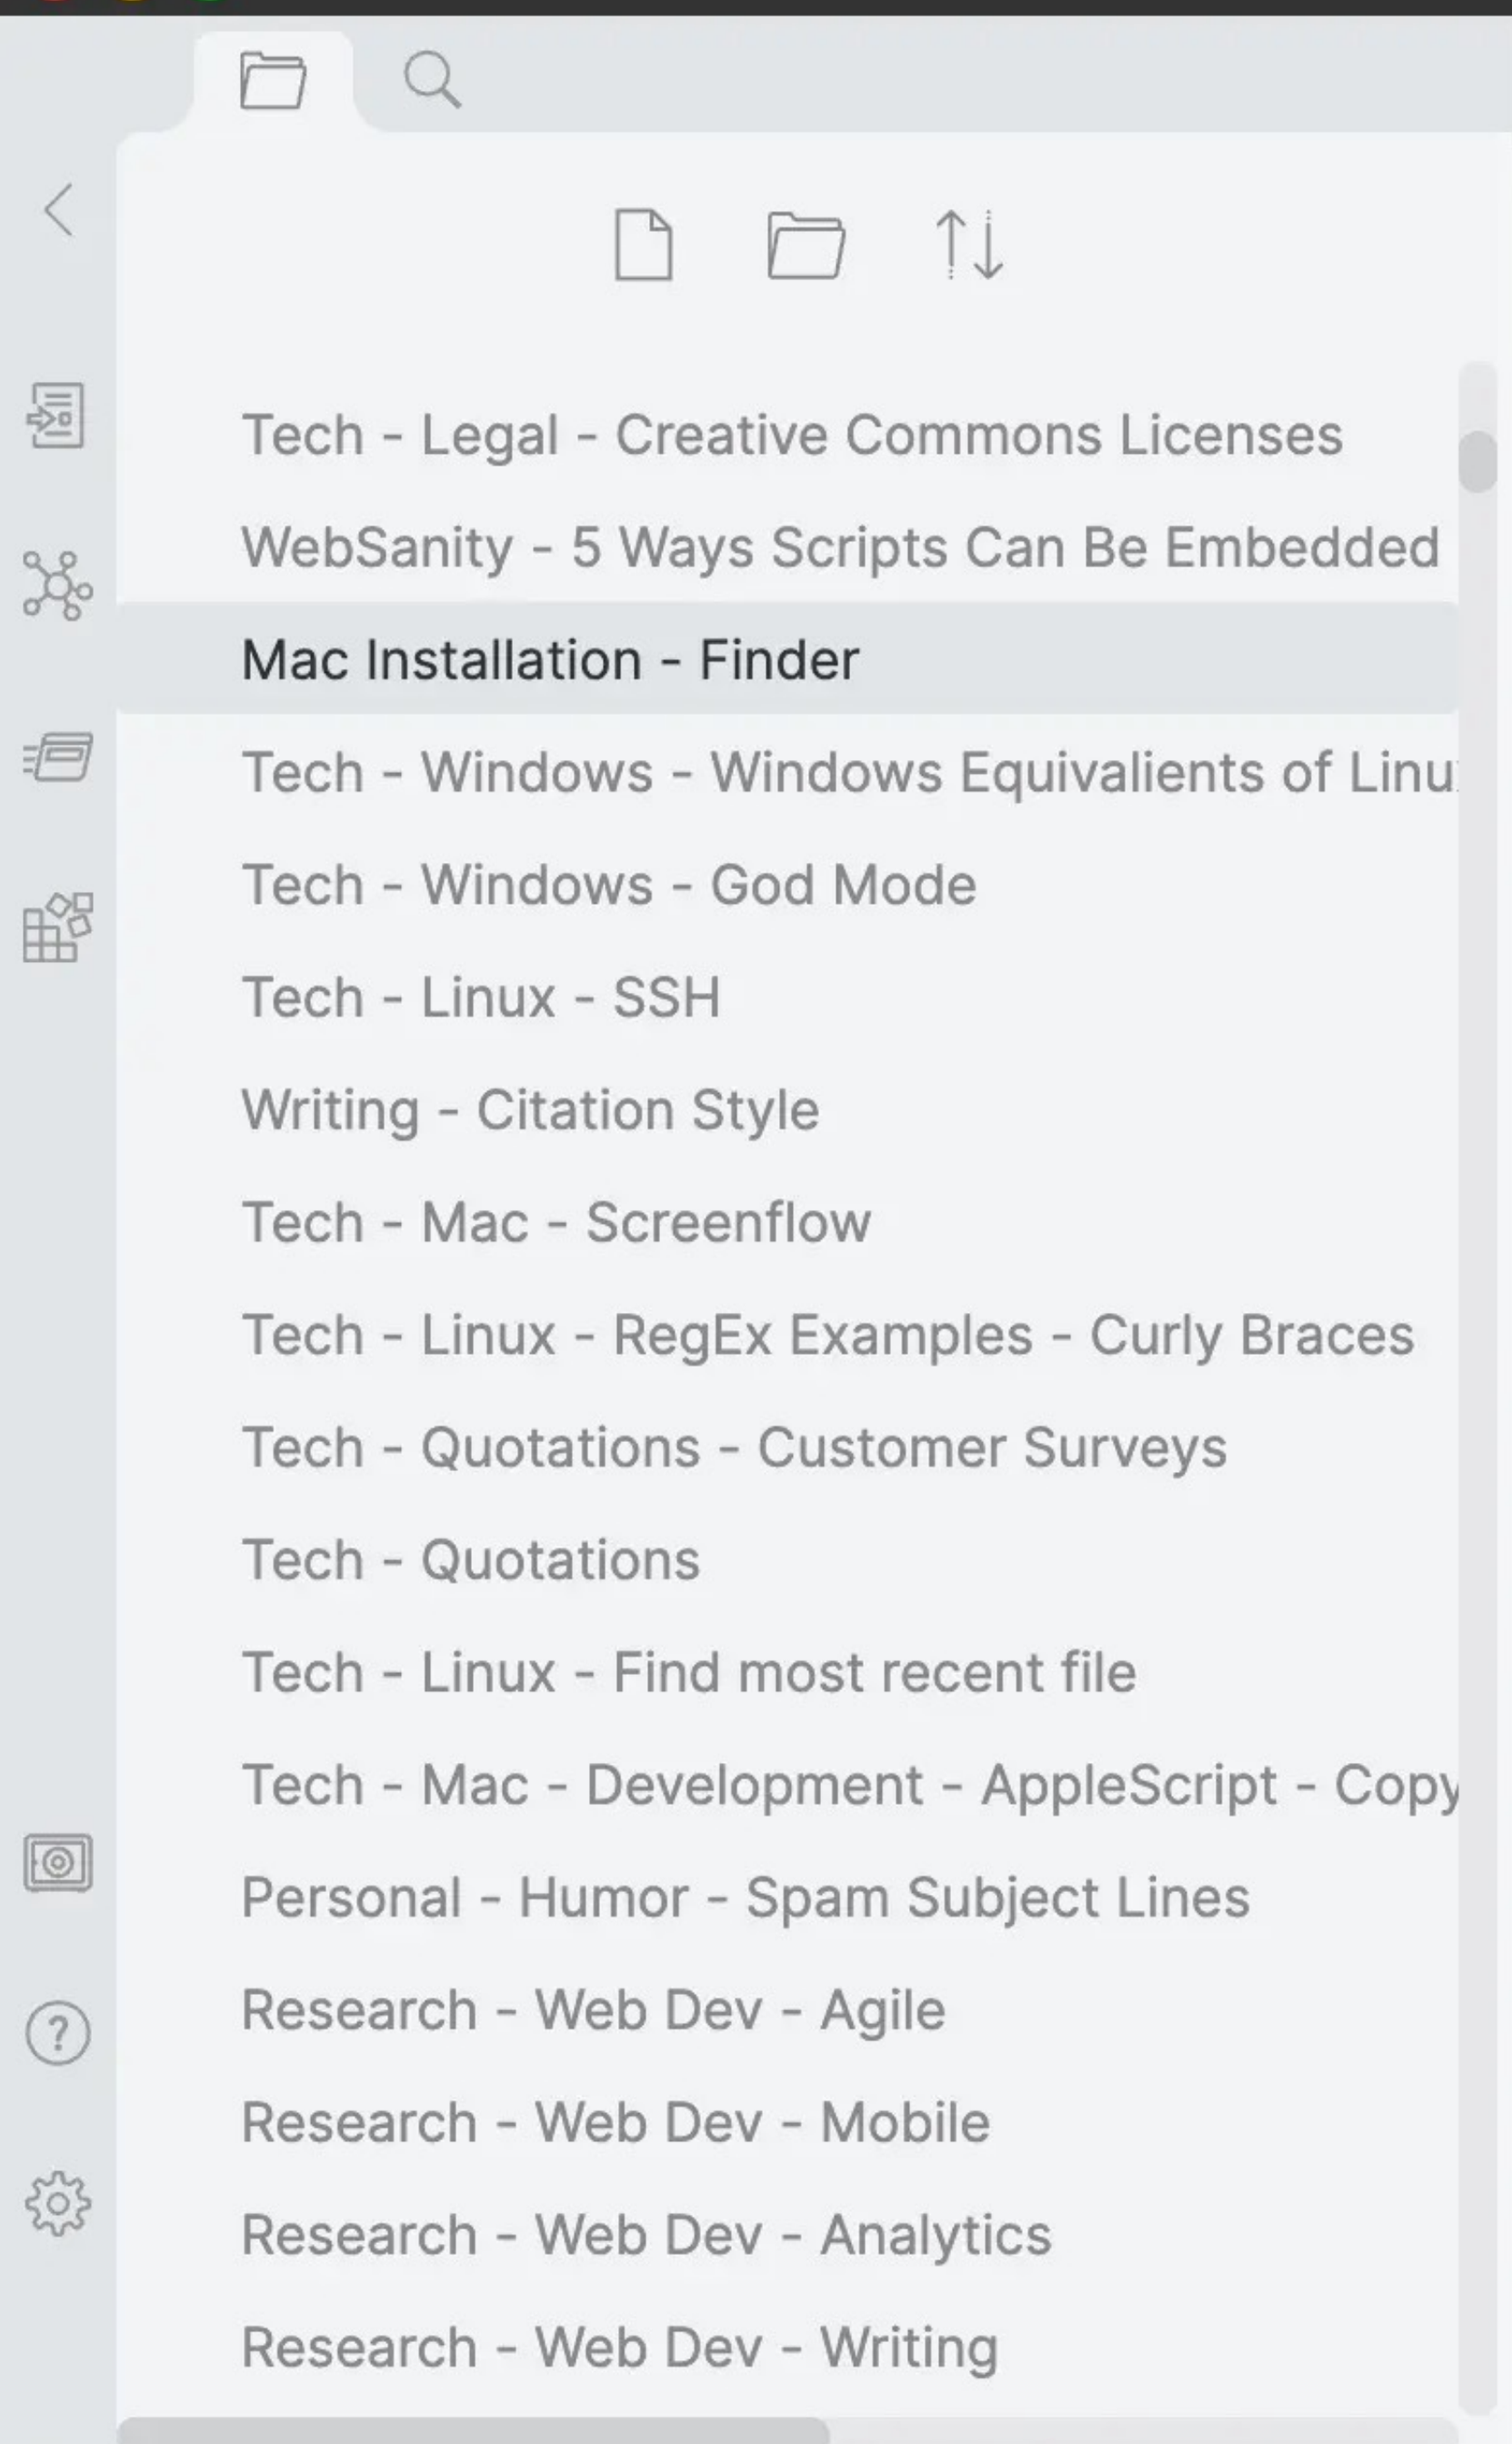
Tech - Legal - Creative Commons Licenses

WebSanity - 5 Ways Scripts Can Be Embedded

Mac Installation - Finder

Tech - Windows - Windows Equivalients of Linu

Tech - Windows - God Mode

Tech - Linux - SSH

Writing - Citation Style

Tech - Mac - Screenflow

Tech - Linux - RegEx Examples - Curly Braces

Tech - Quotations - Customer Surveys

Tech - Quotations

Tech - Linux - Find most recent file

Tech - Mac - Development - AppleScript - Copy

Personal - Humor - Spam Subject Lines

Research - Web Dev - Agile

Research - Web Dev - Mobile

Research - Web Dev - Analytics

Research - Web Dev - Writing